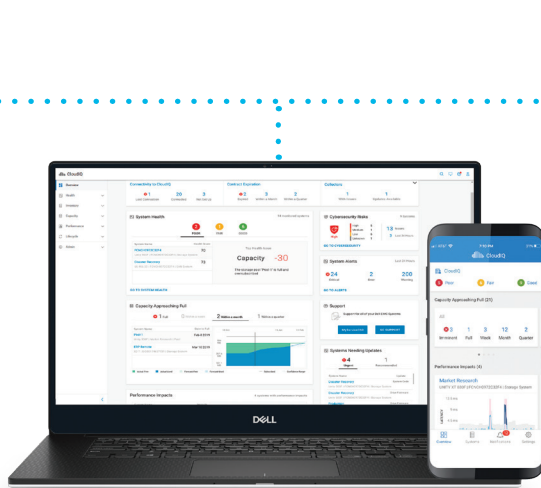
CloudIQ

Overview
Health
Incidents
Capacity
Performance
Lifecycle
Admin

Connectivity to CloudIQ
Contract Expiration
Collectors

System Health
Capacity -30
GO TO SYSTEM HEALTH

Cybersecurity Risks
GO TO CYBERSECURITY

System Alerts
24 2 200
GO TO ALERTS

Capacity Approaching Full
Support
Systems Needing Updates
Market Research
Performance Impacts

DELL

CloudIQ
Poor Fair Good
Capacity Approaching Full (21)
0 Imminent 1 Full 3 Week 12 Month 2 Quarter
Performance Impacts (4)
Market Research
Overview Systems Notifications Settings